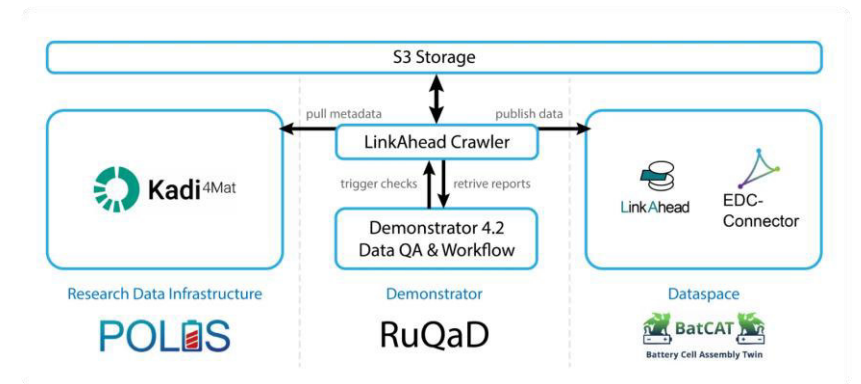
S3 Storage

pull metadata

publish data

LinkAhead Crawler

trigger checks

retrive reports

Demonstrator 4.2
Data QA & Workflow

Kadi4Mat

LinkAhead

EDC-Connector

Research Data Infrastructure

POLIS

Demonstrator

RuQaD

Dataspace

BatCAT

Battery Cell Assembly Twin